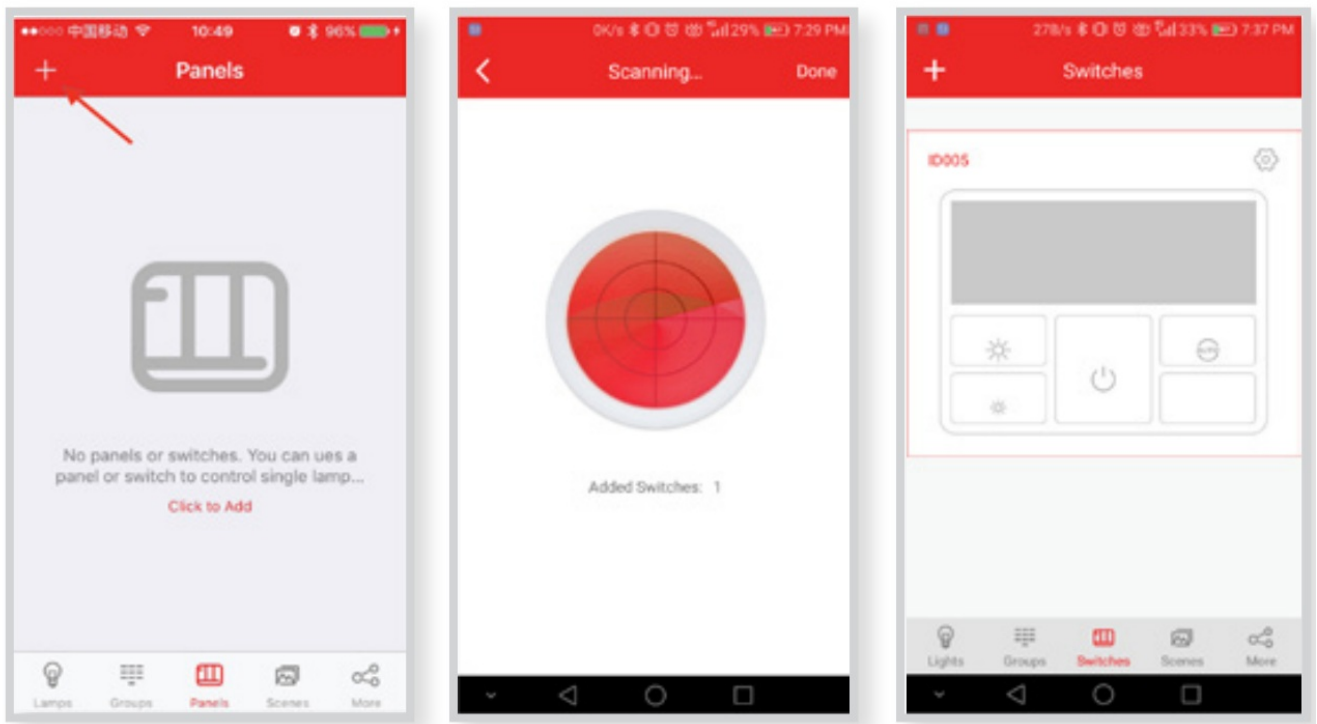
●●○○○ 中国移动 10:49 96%

+ Panels

No panels or switches. You can ues a panel or switch to control single lamp...

Click to Add

Lamps Groups Panels Scenes More

0K/s 29% 7:29 PM

Scanning... Done

Added Switches: 1

278/s 33% 7:37 PM

+ Switches

ID005

Lights Groups Switches Scenes More